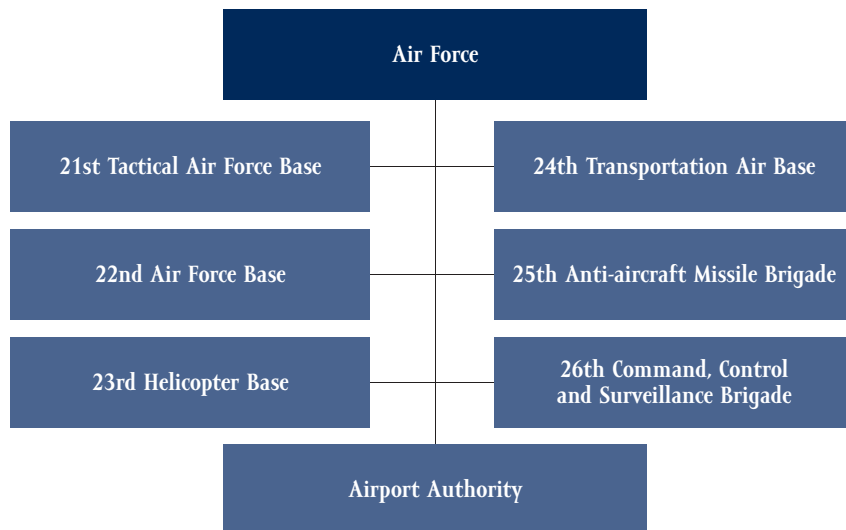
Air Force

21st Tactical Air Force Base

24th Transportation Air Base

22nd Air Force Base

25th Anti-aircraft Missile Brigade

23rd Helicopter Base

26th Command, Control and Surveillance Brigade

Airport Authority